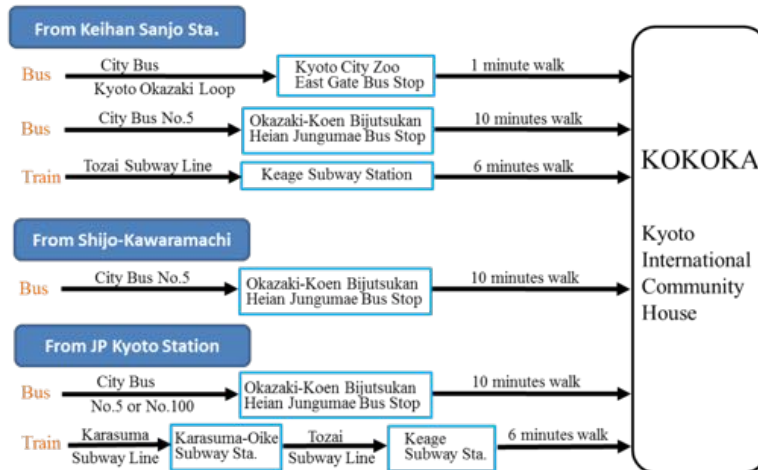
From Keihan Sanjo Sta.

Bus City Bus Kyoto Okazaki Loop Kyoto City Zoo East Gate Bus Stop 1 minute walk

Bus City Bus No.5 Okazaki-Koen Bijutsukan Heian Jungumae Bus Stop 10 minutes walk

Train Tozai Subway Line Keage Subway Station 6 minutes walk

From Shijo-Kawaramachi

Bus City Bus No.5 Okazaki-Koen Bijutsukan Heian Jungumae Bus Stop 10 minutes walk

From JP Kyoto Station

Bus City Bus No.5 or No.100 Okazaki-Koen Bijutsukan Heian Jungumae Bus Stop 10 minutes walk

Train Karasuma Subway Line Karasuma-Oike Subway Sta. Tozai Subway Line Keage Subway Sta. 6 minutes walk

KOKOKA

Kyoto International Community House